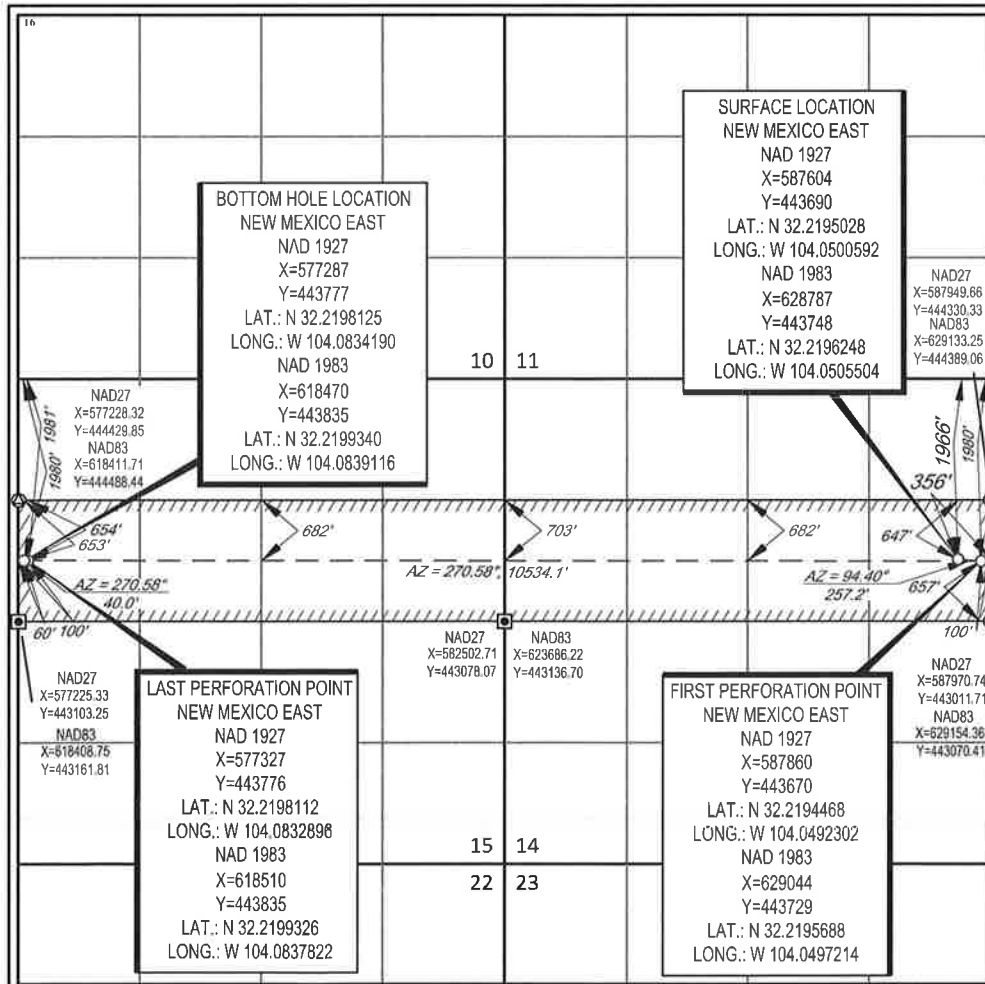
16

SURFACE LOCATION
NEW MEXICO EAST
NAD 1927
X=587604
Y=443690
LAT.: N 32.2195028
LONG.: W 104.0500592
NAD 1983
X=628787
Y=443748
LAT.: N 32.2196248
LONG.: W 104.0505504

BOTTOM HOLE LOCATION
NEW MEXICO EAST
NAD 1927
X=577287
Y=443777
LAT.: N 32.2198125
LONG.: W 104.0834190
NAD 1983
X=618470
Y=443835
LAT.: N 32.2199340
LONG.: W 104.0839116

NAD27
X=587949.66
Y=444330.33
NAD83
X=629133.25
Y=444389.06

10 11

NAD27
X=577228.32
Y=444429.85
NAD83
X=618411.71
Y=444488.44

1981'
1980'

1966'
1980'
356'

654'
653'
682'
703'
682'
647'

AZ = 270.58°
40.0'
AZ = 270.58° 10534.1'
AZ = 94.40°
257.2'
657'

60' 100'
100'

NAD27
X=582502.71
Y=443078.07
NAD83
X=623686.22
Y=443136.70

NAD27
X=577225.33
Y=443103.25
NAD83
X=618408.75
Y=443161.81

LAST PERFORATION POINT
NEW MEXICO EAST
NAD 1927
X=577327
Y=443776
LAT.: N 32.2198112
LONG.: W 104.0832896
NAD 1983
X=618510
Y=443835
LAT.: N 32.2199326
LONG.: W 104.0837822

NAD27
X=587970.74
Y=443011.71
NAD83
X=629154.36
Y=443070.41

FIRST PERFORATION POINT
NEW MEXICO EAST
NAD 1927
X=587860
Y=443670
LAT.: N 32.2194468
LONG.: W 104.0492302
NAD 1983
X=629044
Y=443729
LAT.: N 32.2195688
LONG.: W 104.0497214

15 14
22 23